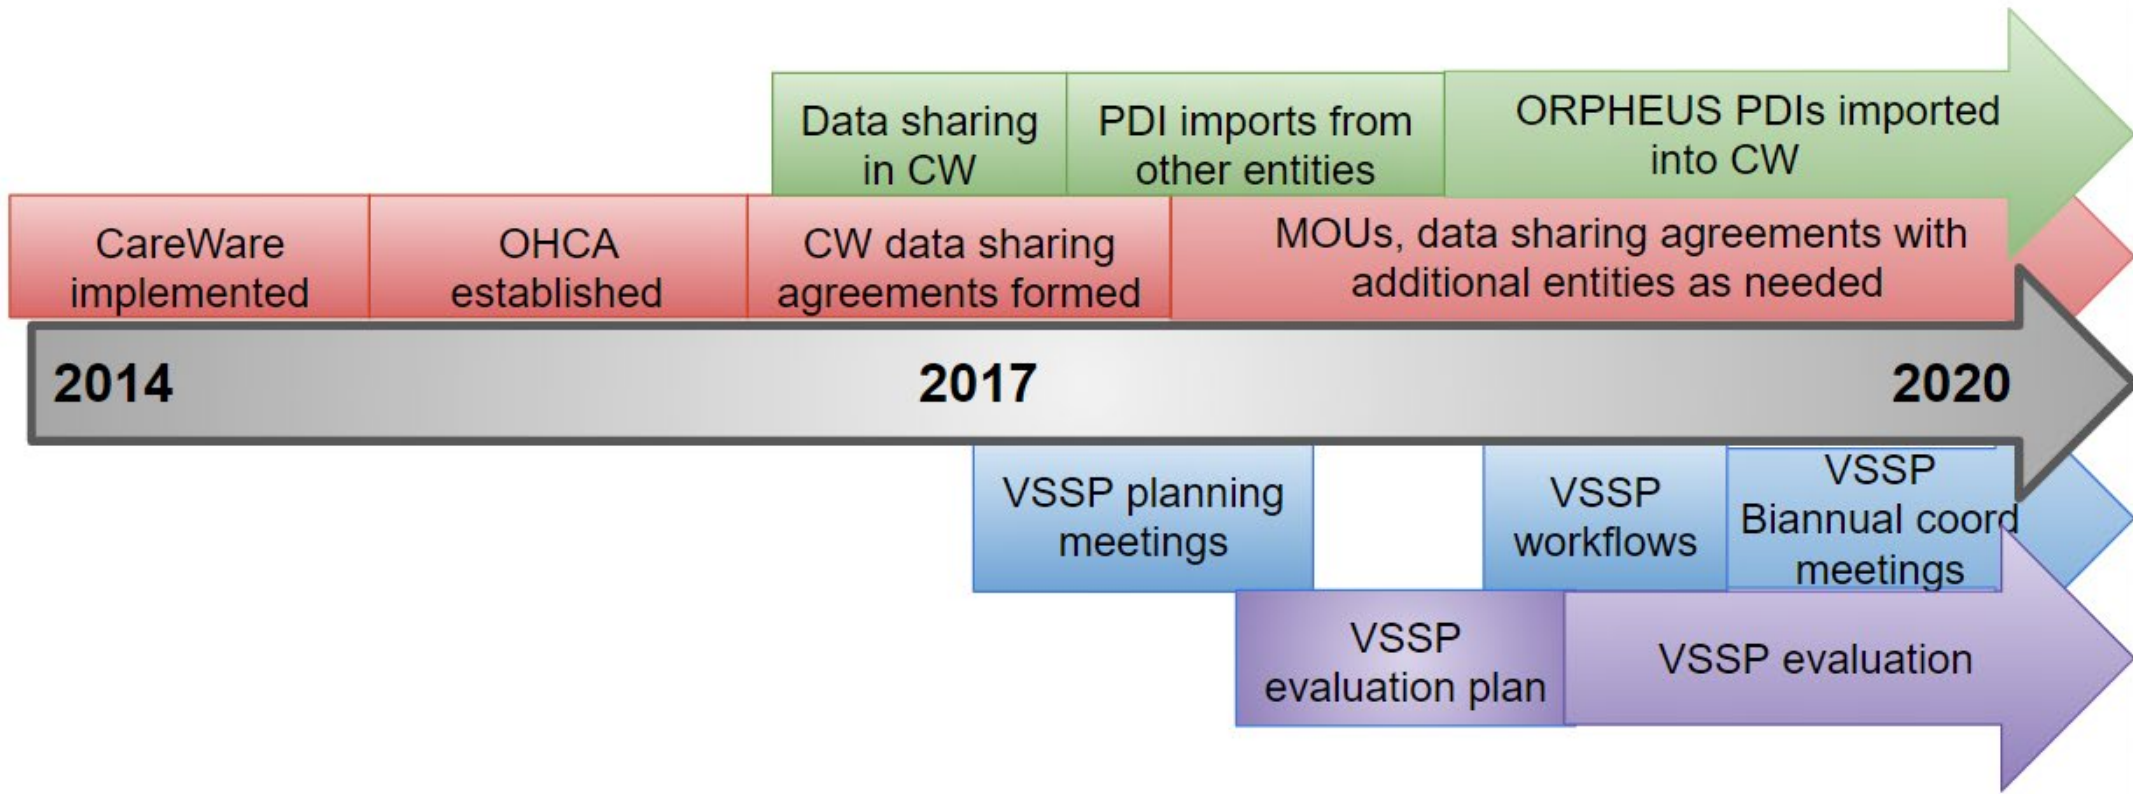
Data sharing in CW

PDI imports from other entities

ORPHEUS PDIs imported into CW

CareWare implemented

OHCA established

CW data sharing agreements formed

MOUs, data sharing agreements with additional entities as needed

2014

2017

2020

VSSP planning meetings

VSSP workflows

VSSP Biannual coord meetings

VSSP evaluation plan

VSSP evaluation